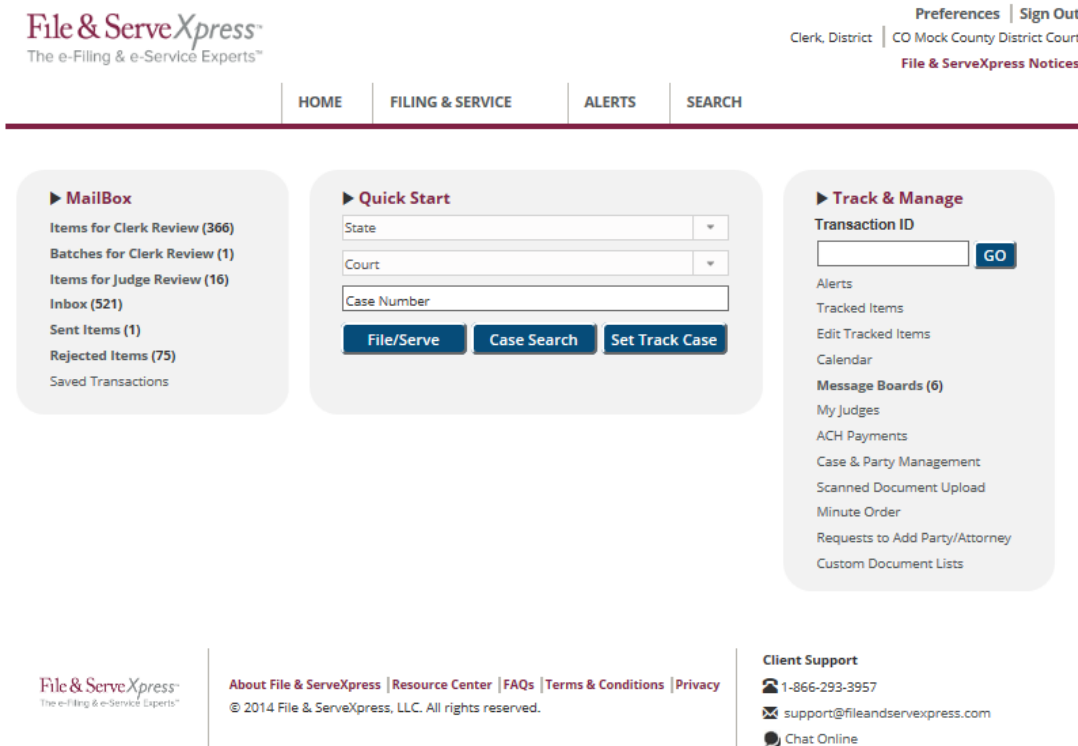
File & ServeXpress™
The e-Filing & e-Service Experts™

Preferences | Sign Out
Clerk, District | CO Mock County District Court
File & ServeXpress Notices

HOME | FILING & SERVICE | ALERTS | SEARCH

▶ MailBox
Items for Clerk Review (366)
Batches for Clerk Review (1)
Items for Judge Review (16)
Inbox (521)
Sent Items (1)
Rejected Items (75)
Saved Transactions

▶ Quick Start
State
Court
Case Number
File/Serve
Case Search
Set Track Case

▶ Track & Manage
Transaction ID
GO
Alerts
Tracked Items
Edit Tracked Items
Calendar
Message Boards (6)
My Judges
ACH Payments
Case & Party Management
Scanned Document Upload
Minute Order
Requests to Add Party/Attorney
Custom Document Lists

File & ServeXpress™
The e-Filing & e-Service Experts™

About File & ServeXpress | Resource Center | FAQs | Terms & Conditions | Privacy
© 2014 File & ServeXpress, LLC. All rights reserved.

Client Support
1-866-293-3957
support@fileandservexpress.com
Chat Online